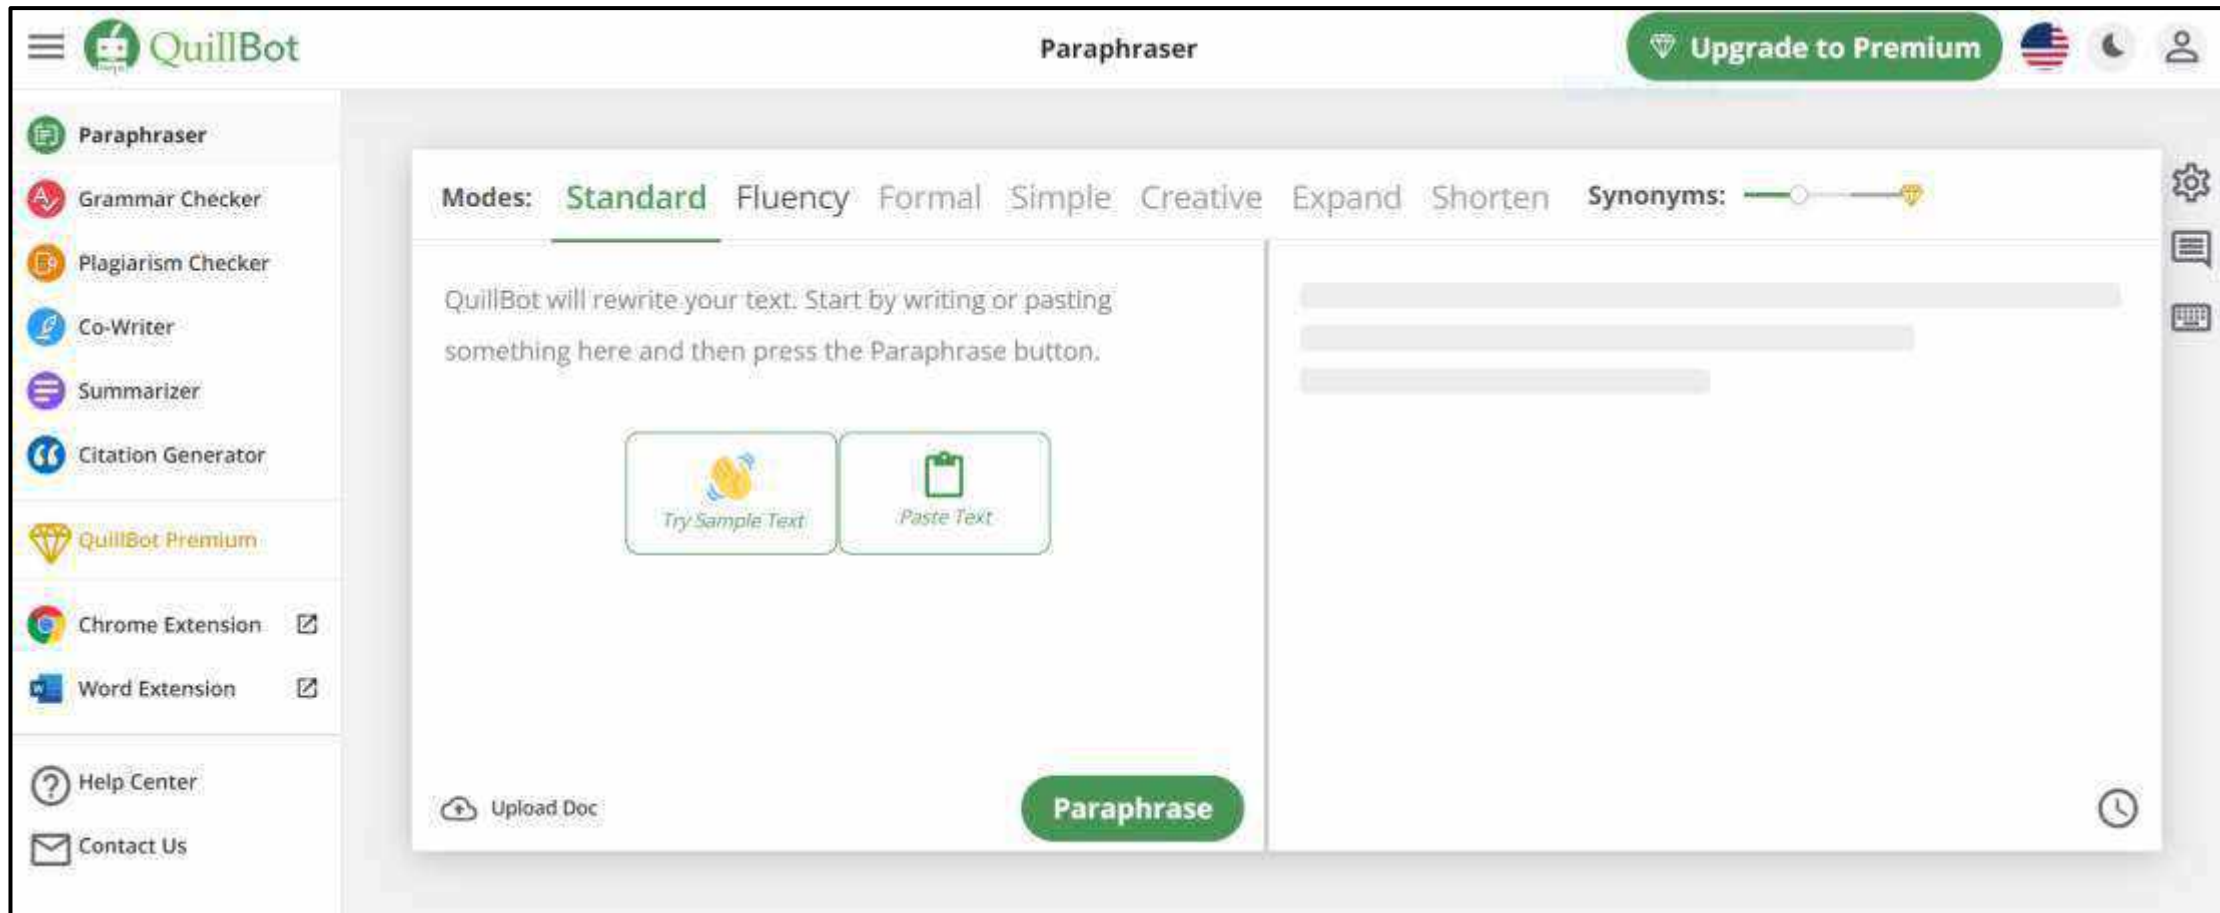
QuillBot

Paraphraser

Upgrade to Premium

Paraphraser
Grammar Checker
Plagiarism Checker
Co-Writer
Summarizer
Citation Generator

QuillBot Premium

Chrome Extension
Word Extension

Help Center
Contact Us

Modes: Standard Fluency Formal Simple Creative Expand Shorten Synonyms:

QuillBot will rewrite your text. Start by writing or pasting something here and then press the Paraphrase button.

Try Sample Text
Paste Text

Upload Doc
Paraphrase